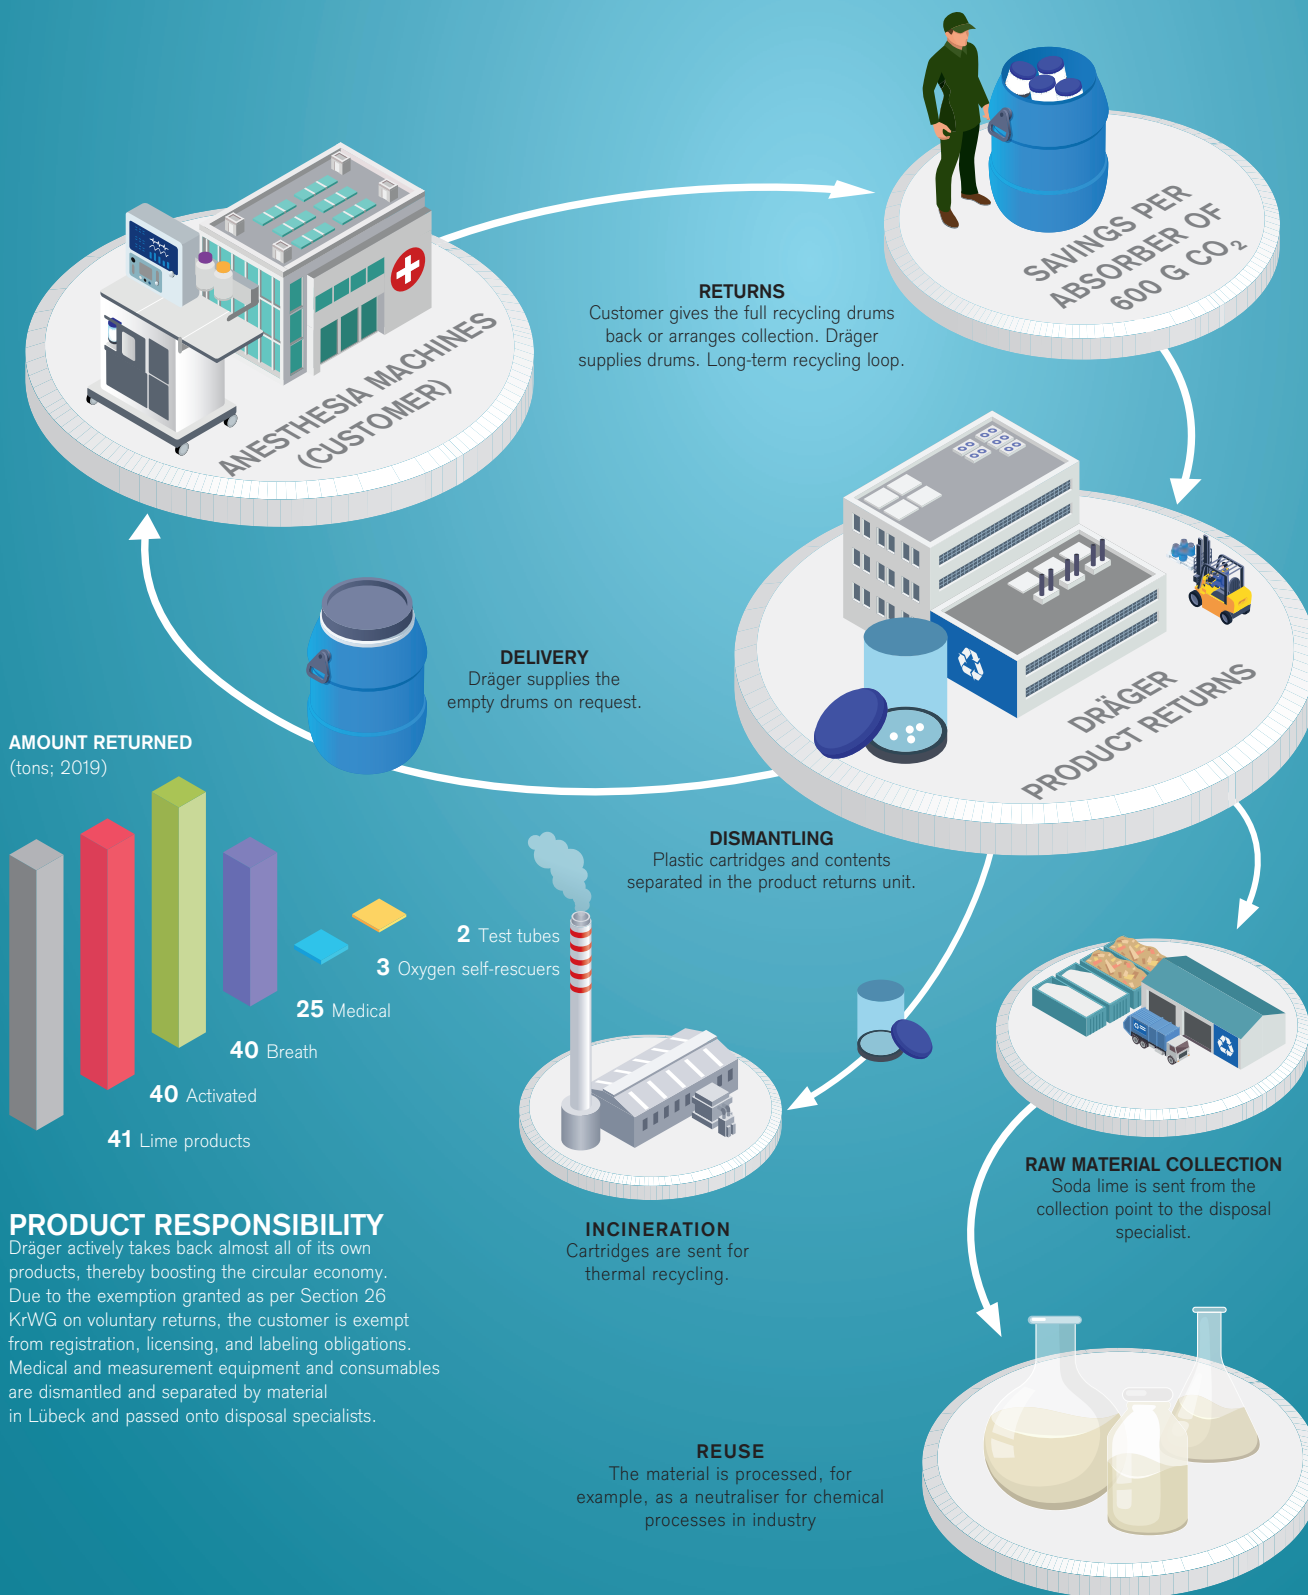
SAVINGS PER ABSORBER OF 600 G $CO_2$

ANESTHESIA MACHINES (CUSTOMER)

RETURNS
Customer gives the full recycling drums back or arranges collection. Dräger supplies drums. Long-term recycling loop.

DELIVERY
Dräger supplies the empty drums on request.

DRÄGER PRODUCT RETURNS

AMOUNT RETURNED
(tons; 2019)

2 Test tubes
3 Oxygen self-rescuers
25 Medical
40 Breath
40 Activated
41 Lime products

DISMANTLING
Plastic cartridges and contents separated in the product returns unit.

INCINERATION
Cartridges are sent for thermal recycling.

RAW MATERIAL COLLECTION
Soda lime is sent from the collection point to the disposal specialist.

PRODUCT RESPONSIBILITY
Dräger actively takes back almost all of its own products, thereby boosting the circular economy. Due to the exemption granted as per Section 26 KrWG on voluntary returns, the customer is exempt from registration, licensing, and labeling obligations. Medical and measurement equipment and consumables are dismantled and separated by material in Lübeck and passed onto disposal specialists.

REUSE
The material is processed, for example, as a neutraliser for chemical processes in industry